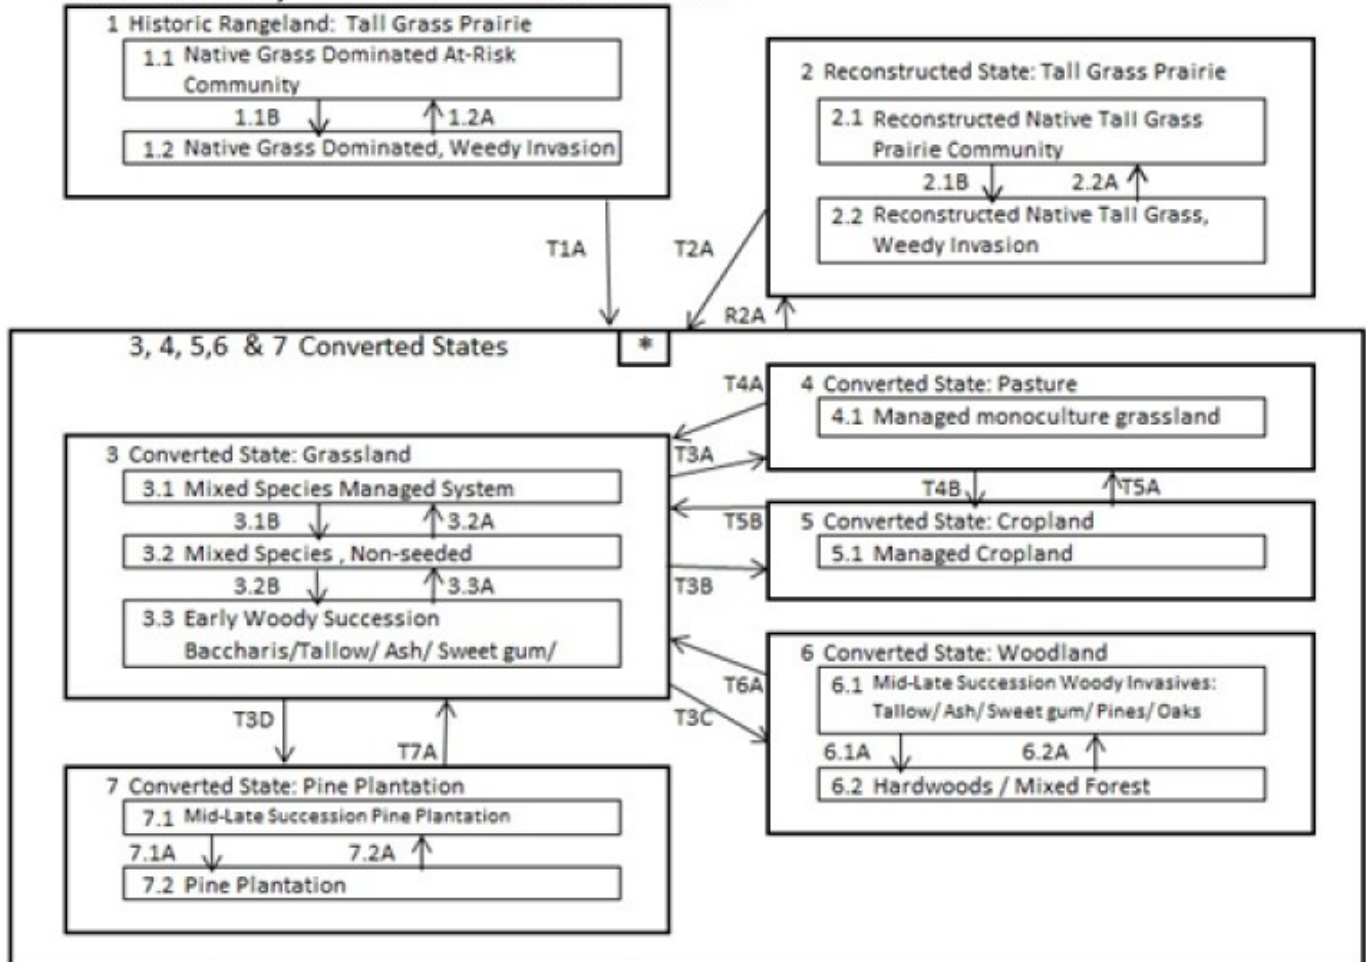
1 Historic Rangeland: Tall Grass Prairie

1.1 Native Grass Dominated At-Risk Community

1.1B

1.2A

1.2 Native Grass Dominated, Weedy Invasion

2 Reconstructed State: Tall Grass Prairie

2.1 Reconstructed Native Tall Grass Prairie Community

2.1B

2.2A

2.2 Reconstructed Native Tall Grass, Weedy Invasion

T1A

T2A

R2A

3, 4, 5,6 & 7 Converted States

*

T4A

4 Converted State: Pasture

4.1 Managed monoculture grassland

3 Converted State: Grassland

T3A

3.1 Mixed Species Managed System

3.1B

3.2A

T4B

T5A

T5B

5 Converted State: Cropland

3.2 Mixed Species , Non-seeded

5.1 Managed Cropland

3.2B

3.3A

T3B

3.3 Early Woody Succession Baccharis/Tallow/ Ash/ Sweet gum/

6 Converted State: Woodland

T6A

6.1 Mid-Late Succession Woody Invasives: Tallow/ Ash/ Sweet gum/ Pines/ Oaks

T3D

T3C

T7A

6.1A

6.2A

7 Converted State: Pine Plantation

6.2 Hardwoods / Mixed Forest

7.1 Mid-Late Succession Pine Plantation

7.1A

7.2A

7.2 Pine Plantation